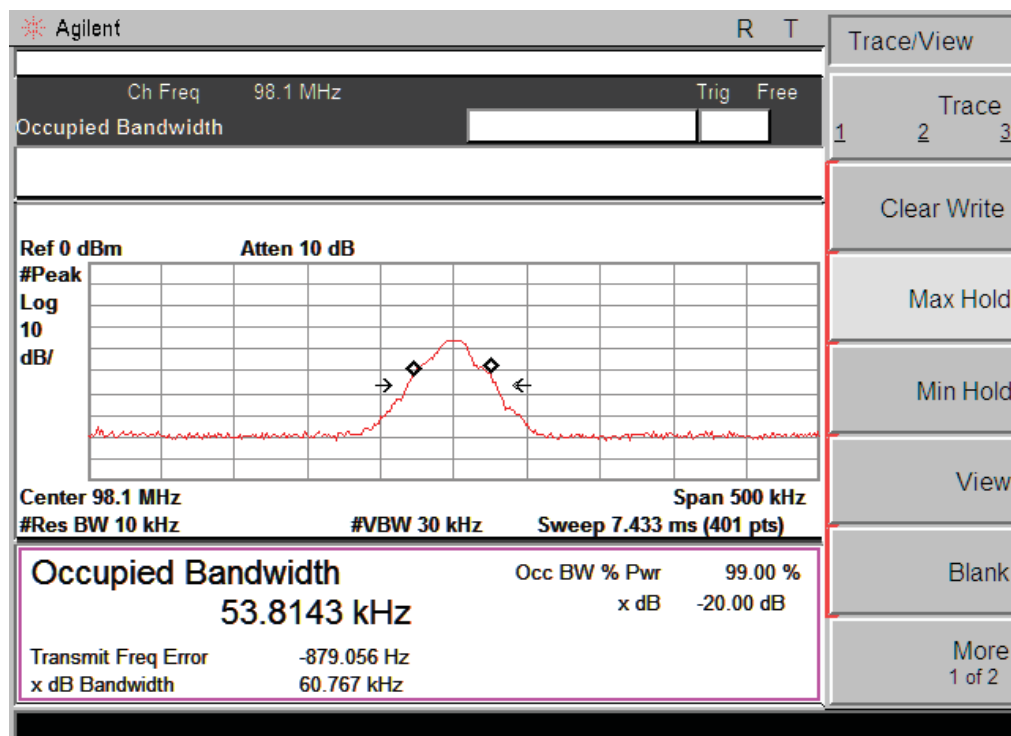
Agilent R T

Ch Freq 98.1 MHz Trig Free
Occupied Bandwidth

Ref 0 dBm Atten 10 dB
#Peak
Log
10
dB/

Center 98.1 MHz Span 500 kHz
#Res BW 10 kHz #VBW 30 kHz Sweep 7.433 ms (401 pts)

Occupied Bandwidth
53.8143 kHz

Occ BW % Pwr 99.00 %
x dB -20.00 dB

Transmit Freq Error -879.056 Hz
x dB Bandwidth 60.767 kHz

Trace/View

Trace
1 2 3

Clear Write

Max Hold

Min Hold

View

Blank

More
1 of 2